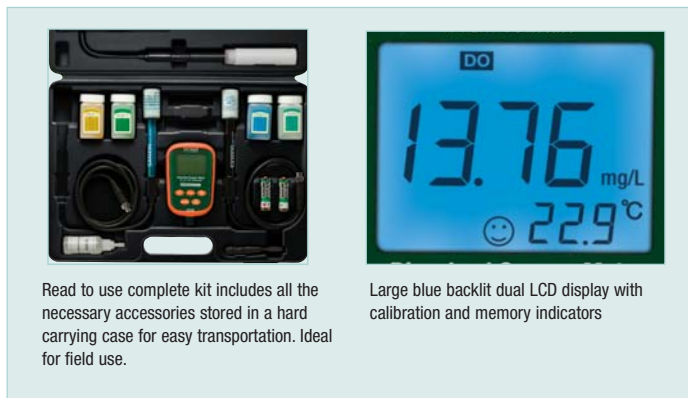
DO

13.76 mg/L

22.9 °C

Read to use complete kit includes all the necessary accessories stored in a hard carrying case for easy transportation. Ideal for field use.

Large blue backlit dual LCD display with calibration and memory indicators